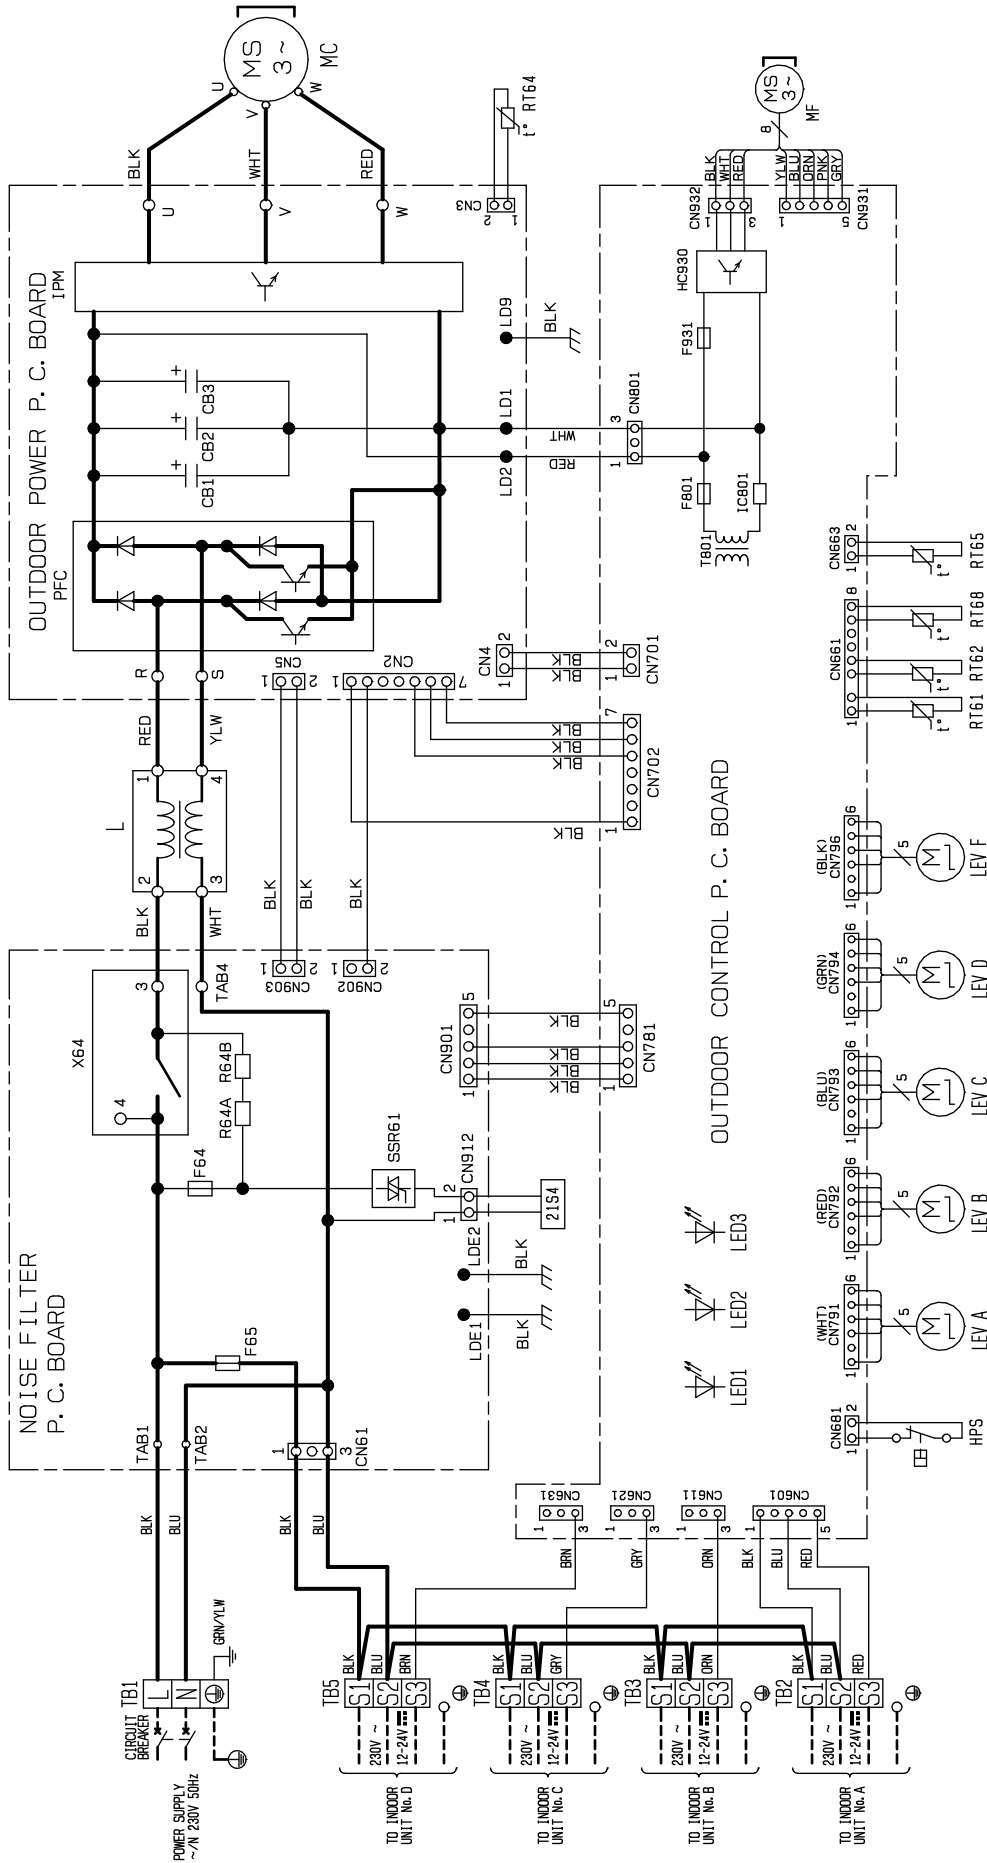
MS
3~
MC
U
V
W
BLK
WHT
RED
U
V
W
RT64
t°
CN3
2
1
OUTDOOR POWER P. C. BOARD
IPM
LD9
BLK
CB3
CB2
CB1
LD1
LD2
WHT
RED
CN801
3
1
PFC
R
S
CN5
1 2
CN2
1 7
CN4
2 1
BLK
BLK
CN701
2 1
CN702
7
1
BLK
BLK
BLK
BLK
RED
YLW
L
1 4
2 3
BLK
WHT
BLK
BLK
BLK
CN903
1 2
CN902
1 2
NOISE FILTER
P. C. BOARD
X64
3
4
TAB4
R64B
R64A
F64
SSR61
CN912
2
1
21S4
LDE2
BLK
LDE1
BLK
F65
TAB1
TAB2
CN61
1 3
CN901
5
1
CN781
5
1
BLK
BLK
BLK
BLK
BLK
MS
3~
MF
8
BLK
WHT
RED
YLW
BLU
ORN
PNK
GRY
CN932
1 3
CN931
1 5
HC930
F931
F801
IC801
T801
CN663
1 2
RT65
t°
CN661
8
1
RT68
RT62
RT61
OUTDOOR CONTROL P. C. BOARD
(BLK)
CN796
6
1
5
LEV F
(GRN)
CN794
LEV D
(BLU)
CN793
LEV C
(RED)
CN792
LEV B
(WHT)
CN791
LEV A
LED3
LED2
LED1
CN681
1 2
HPS
CN631
1 3
CN621
1 3
CN611
1 3
CN601
1 5
BRN
GRY
ORN
BLK
BLU
RED
BLK
BLU
BLK
BLU
GRN/YLW
TB1
L
N
CIRCUIT BREAKER
POWER SUPPLY
~/N 230V 50Hz
TB5
S1 S2 S3
BLK BLU BRN
230V ~
12-24V
TO INDOOR UNIT No.D
TB4
S1 S2 S3
BLK BLU GRY
230V ~
12-24V
TO INDOOR UNIT No.C
TB3
S1 S2 S3
BLK BLU ORN
230V ~
12-24V
TO INDOOR UNIT No.B
TB2
S1 S2 S3
BLK BLU RED
230V ~
12-24V
TO INDOOR UNIT No.A